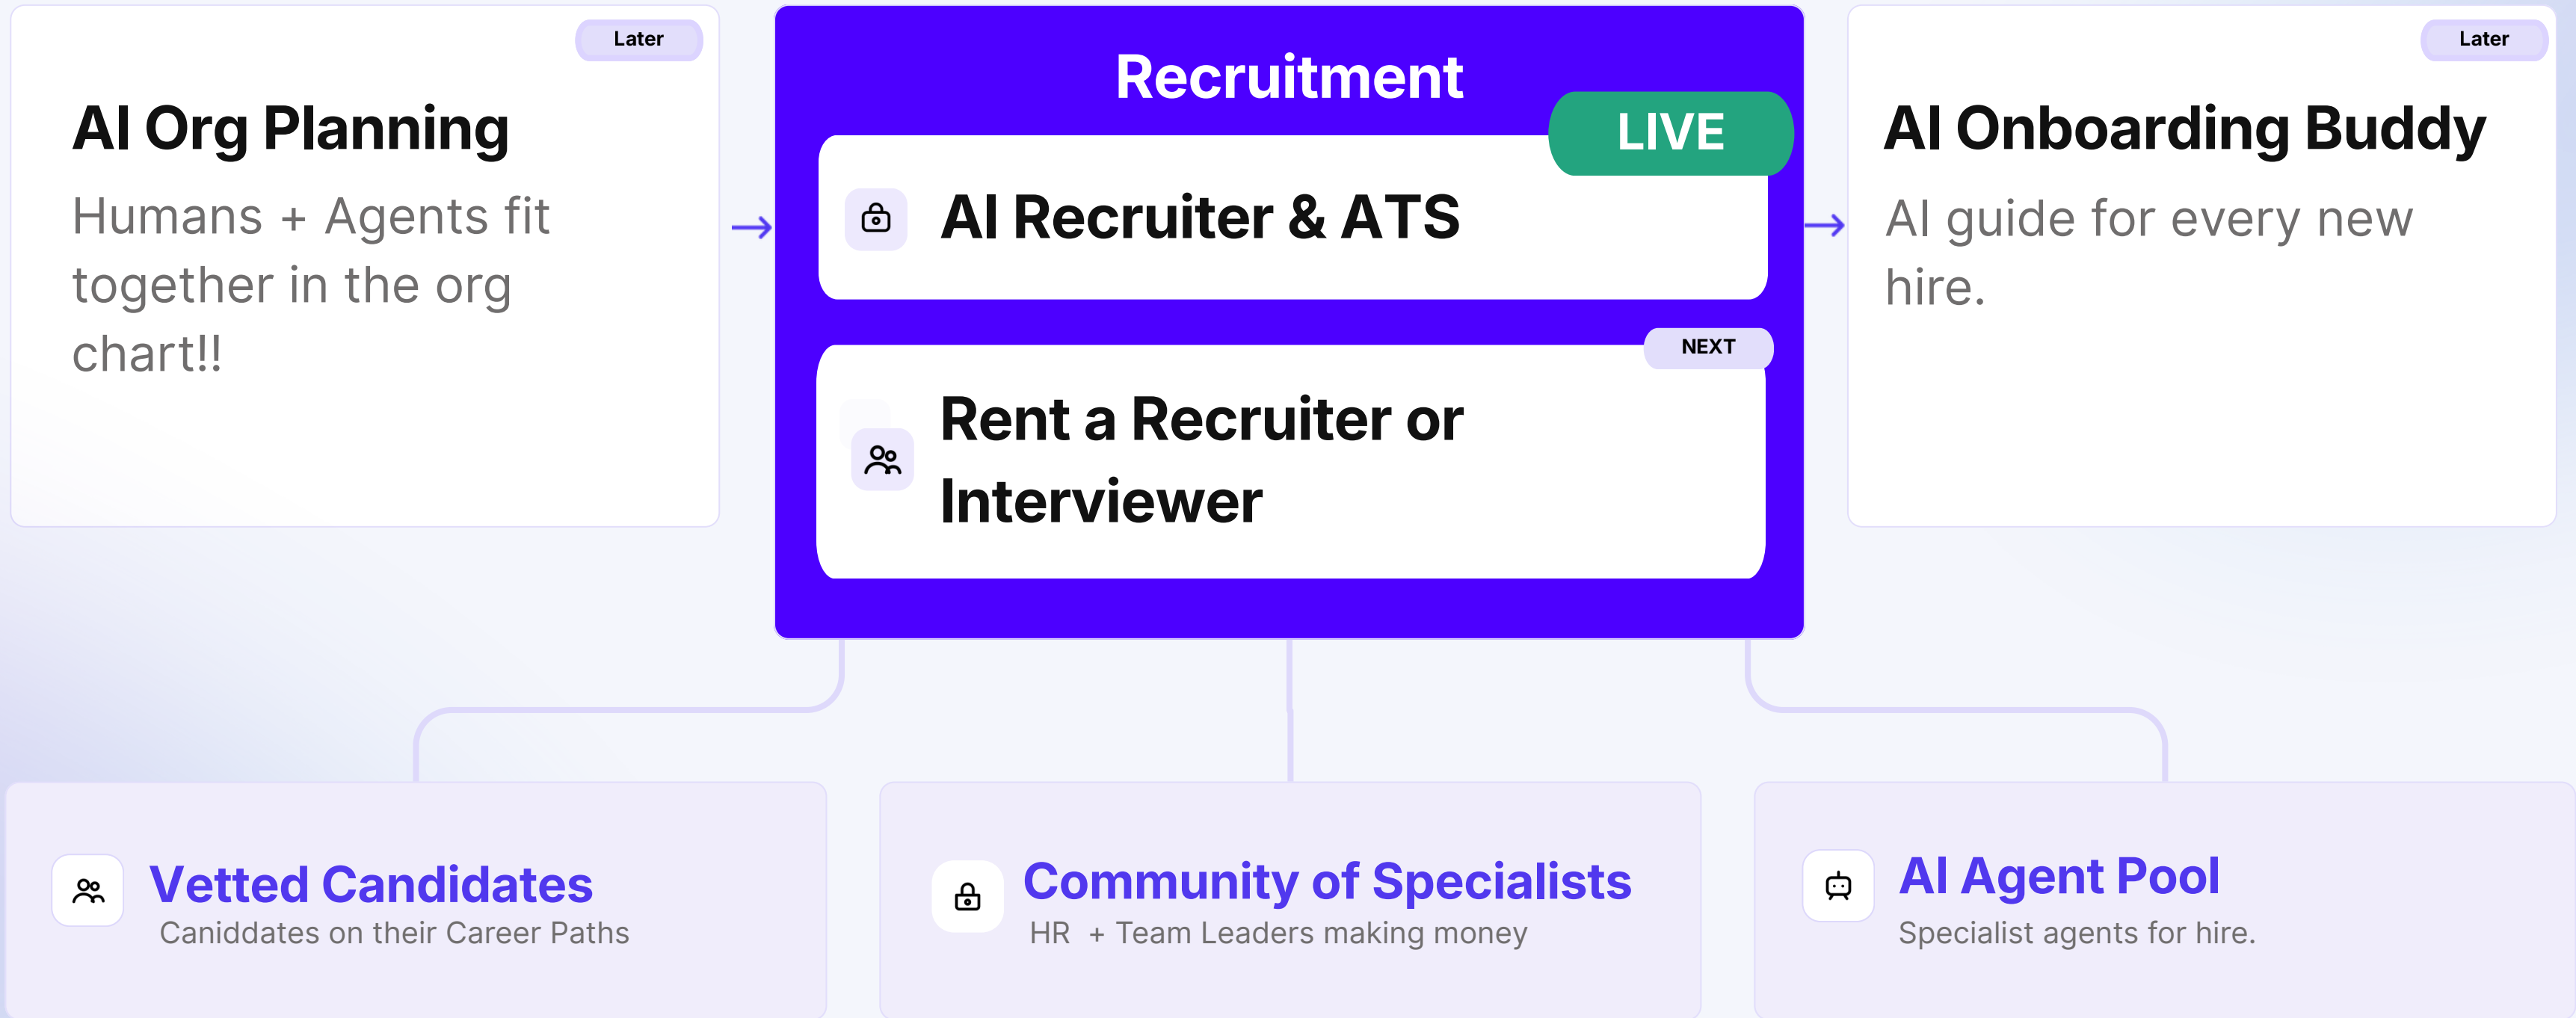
Later

AI Org Planning

Humans + Agents fit together in the org chart!!

Recruitment

LIVE

AI Recruiter & ATS

NEXT

Rent a Recruiter or Interviewer

Later

AI Onboarding Buddy

AI guide for every new hire.

Vetted Candidates

Caniddates on their Career Paths

Community of Specialists

HR + Team Leaders making money

AI Agent Pool

Specialist agents for hire.